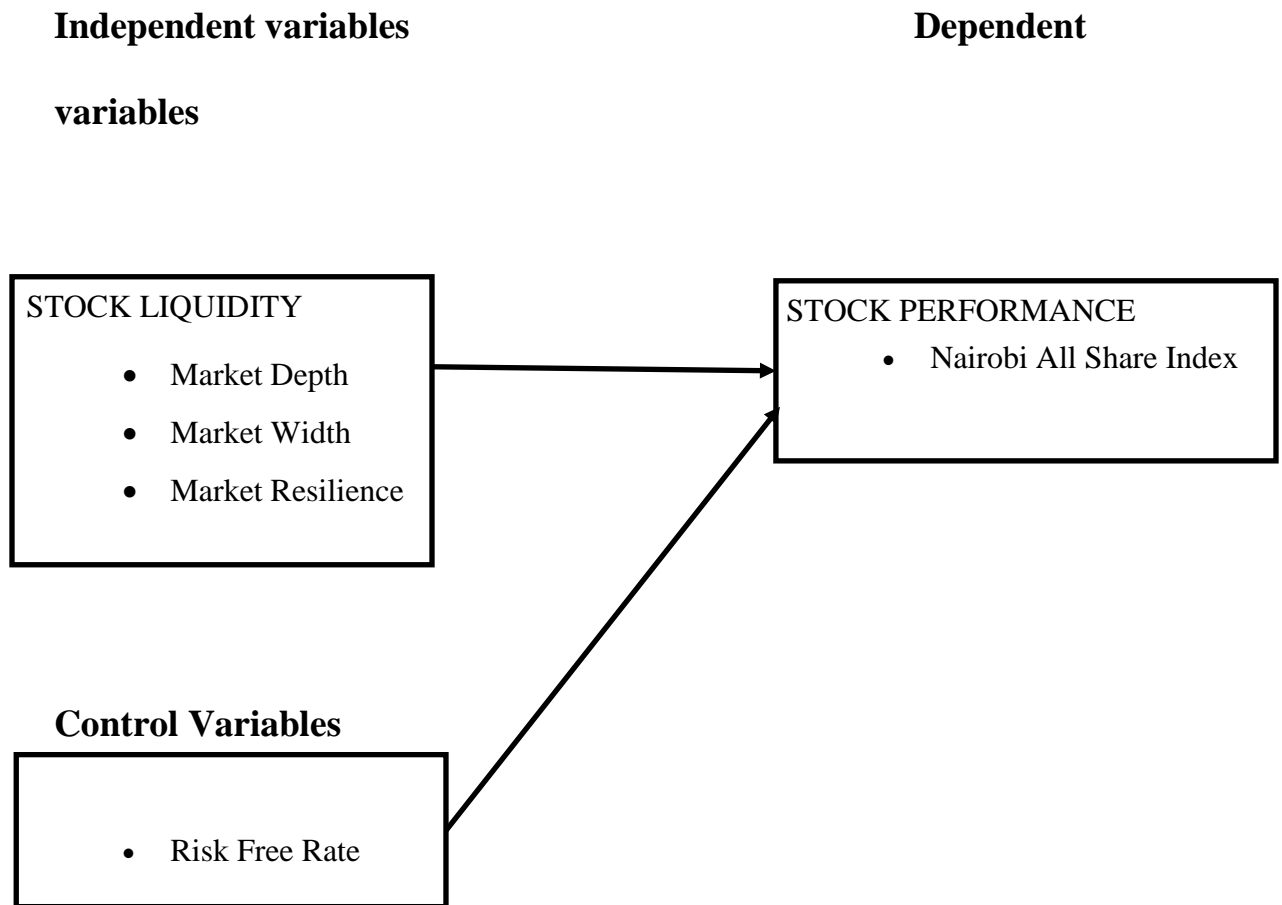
**Independent variables** **Dependent**

**variables**

STOCK LIQUIDITY

- Market Depth
- Market Width
- Market Resilience

STOCK PERFORMANCE

- Nairobi All Share Index

**Control Variables**

- Risk Free Rate